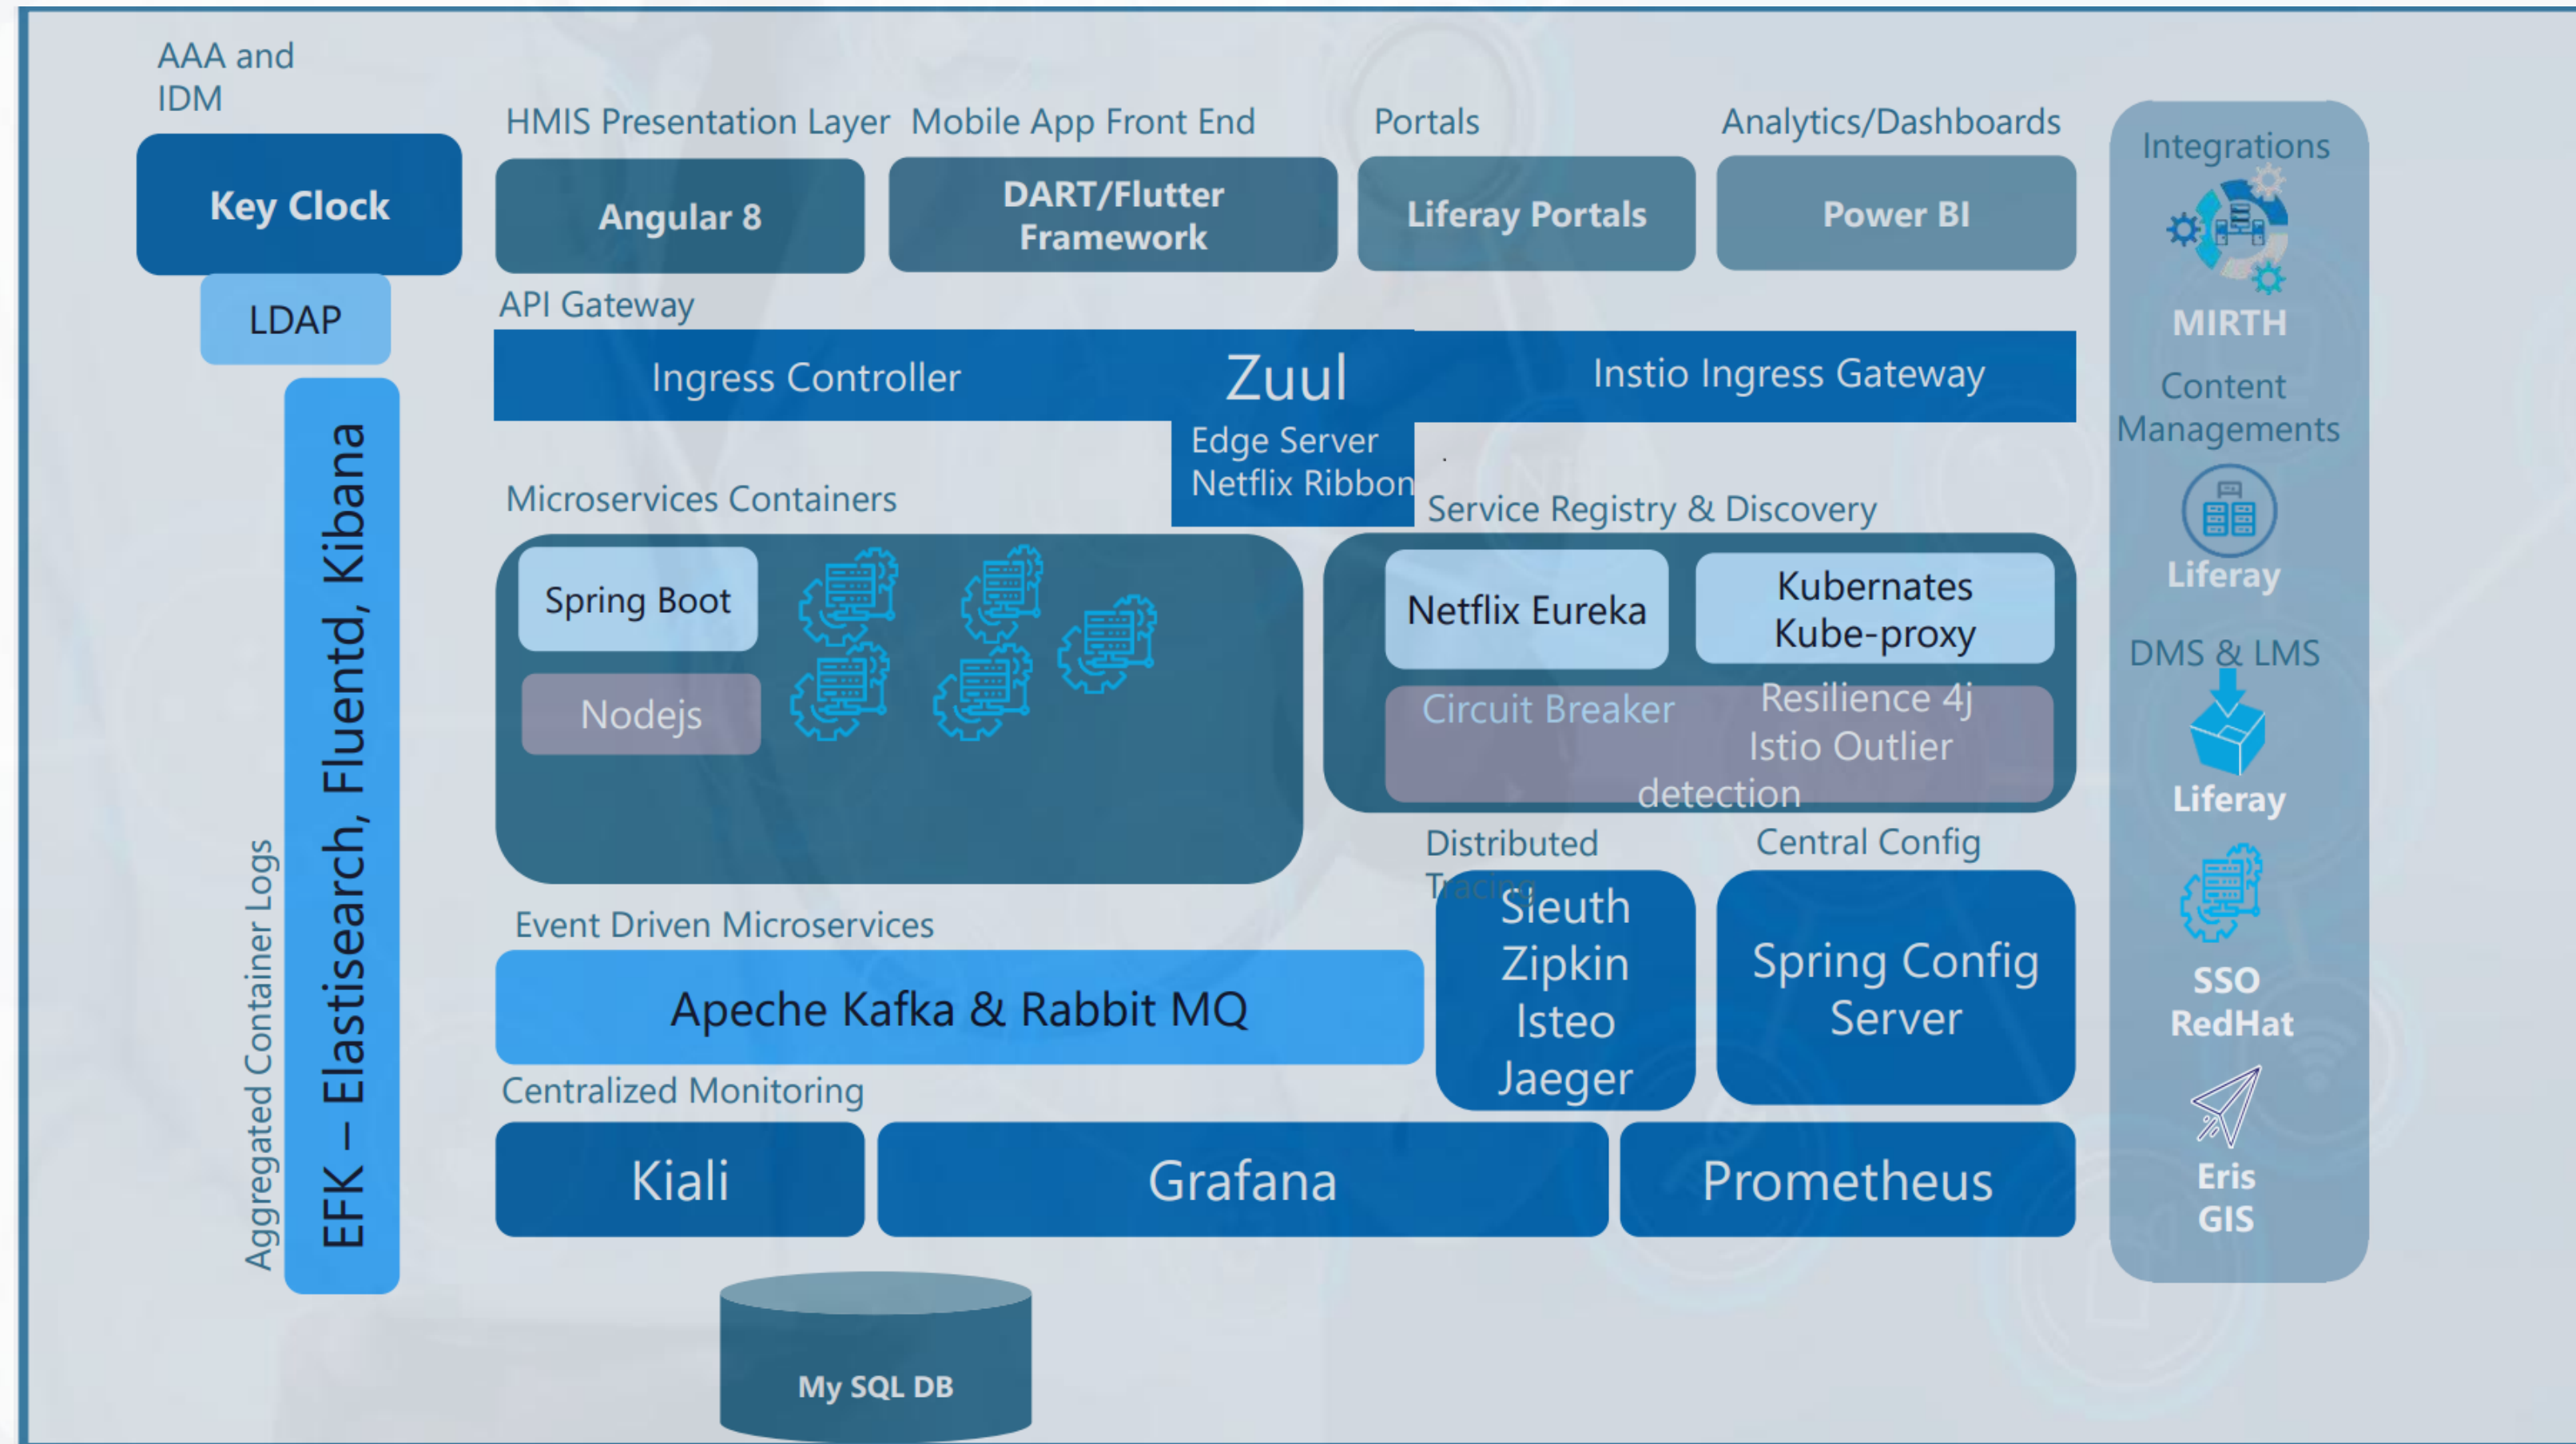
AAA and IDM

Key Clock

LDAP

HMIS Presentation Layer

Angular 8

Mobile App Front End

DART/Flutter Framework

Portals

Liferay Portals

Analytics/Dashboards

Power BI

API Gateway

Ingress Controller

Zuul

Edge Server
Netflix Ribbon

Instio Ingress Gateway

Microservices Containers

Spring Boot

Nodejs

Service Registry & Discovery

Netflix Eureka

Kubernates Kube-proxy

Circuit Breaker

Resilience 4j
Istio Outlier detection

Distributed Tracing

Sleuth
Zipkin
Isteo
Jaeger

Central Config

Spring Config Server

Event Driven Microservices

Apeche Kafka & Rabbit MQ

Centralized Monitoring

Kiali

Grafana

Prometheus

My SQL DB

Aggregated Container Logs

EFK – Elastisearch, Fluentd, Kibana

Integrations

MIRTH

Content Managements

Liferay

DMS & LMS

Liferay

SSO RedHat

Eris GIS